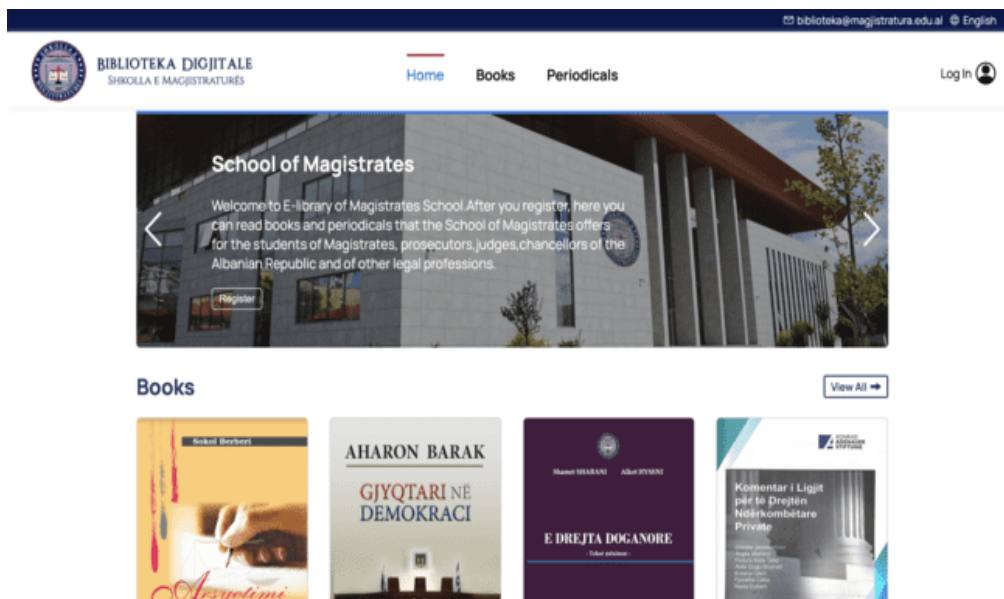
biblioteka@magjistratura.edu.al English

BIBLIOTEKA DIGJITALE
SHKOLLA E MAGJISTRATURËS

Home Books Periodicals

Log In

School of Magistrates

Welcome to E-library of Magistrates School. After you register, here you can read books and periodicals that the School of Magistrates offers for the students of Magistrates, prosecutors, judges, chancellors of the Albanian Republic and of other legal professions.

Register

Books

View All

Sokol Berberi

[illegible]

AHARON BARAK

GJYQTARI NË DEMOKRACI

Shamet SHABANI Alket HYSENI

E DREJTA DOGANORE

- Tekst mësimor -

KONRAD ADENAUER STIFTUNG

Komentar i Ligjit për të Drejtën Ndërkombëtare Private

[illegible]